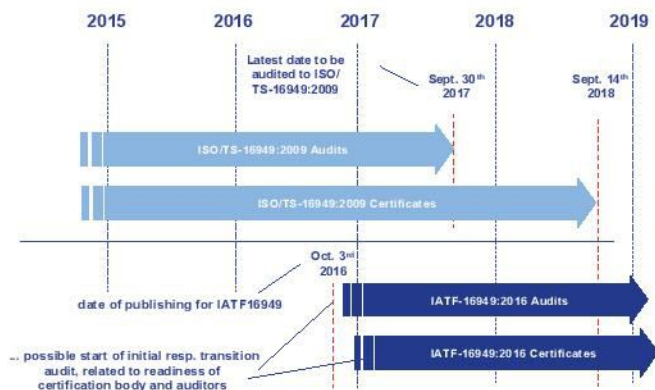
2015

2016

2017

2018

2019

Latest date to be audited to ISO/ TS-16949:2009

Sept. 30$^{th}$ 2017

Sept. 14$^{th}$ 2018

ISO/TS-16949:2009 Audits

ISO/TS-16949:2009 Certificates

Oct. 3$^{rd}$ 2016

date of publishing for IATF16949

IATF-16949:2016 Audits

... possible start of initial resp. transition audit, related to readiness of certification body and auditors

IATF-16949:2016 Certificates